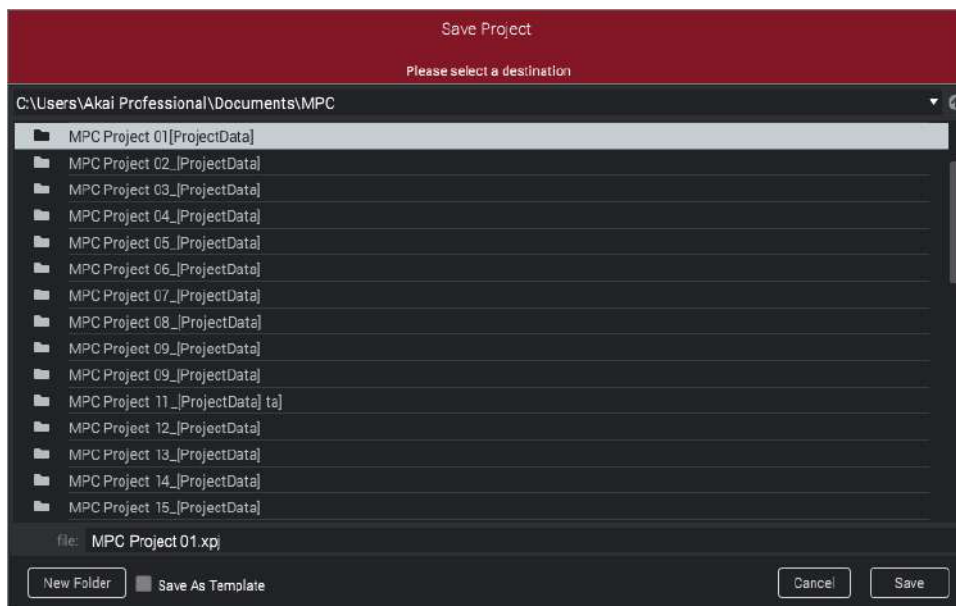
Save Project

Please select a destination

C:\Users\Akai Professional\Documents\MPC

MPC Project 01[ProjectData]
MPC Project 02_[ProjectData]
MPC Project 03_[ProjectData]
MPC Project 04_[ProjectData]
MPC Project 05_[ProjectData]
MPC Project 06_[ProjectData]
MPC Project 07_[ProjectData]
MPC Project 08_[ProjectData]
MPC Project 09_[ProjectData]
MPC Project 09_[ProjectData]
MPC Project 11_[ProjectData] ta]
MPC Project 12_[ProjectData]
MPC Project 13_[ProjectData]
MPC Project 14_[ProjectData]
MPC Project 15_[ProjectData]

file: MPC Project 01.xpj

New Folder
Save As Template
Cancel
Save